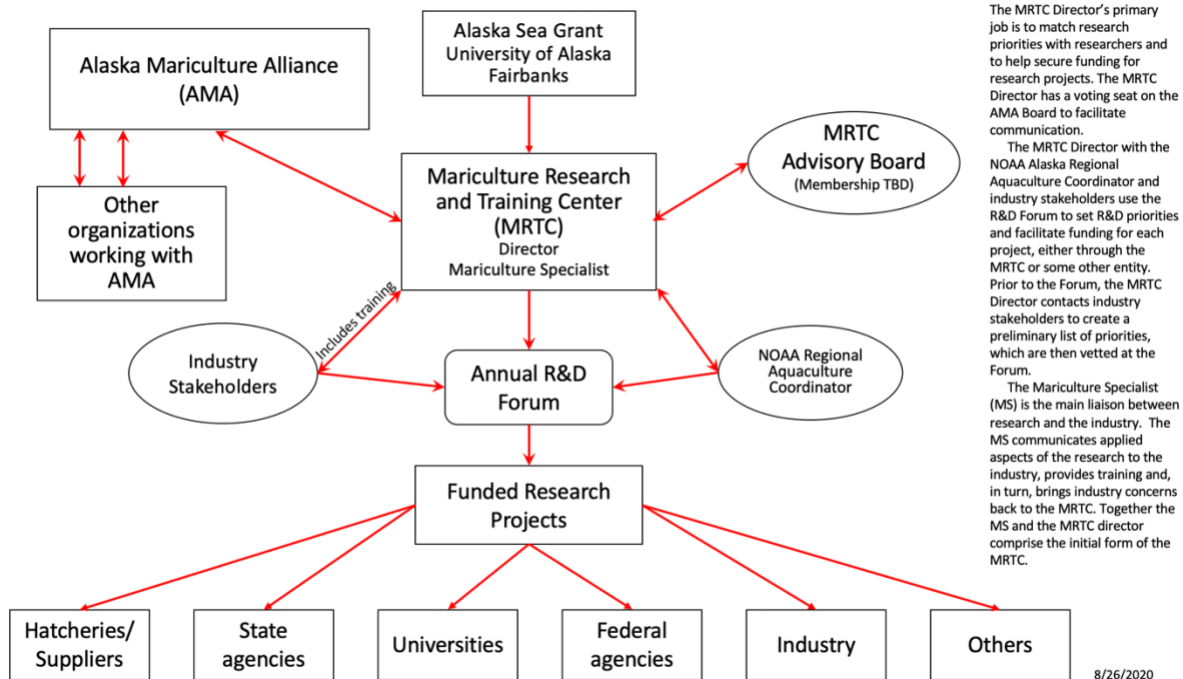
Alaska Mariculture Alliance (AMA)

Alaska Sea Grant University of Alaska Fairbanks

Other organizations working with AMA

Mariculture Research and Training Center (MRTC) Director Mariculture Specialist

MRTC Advisory Board (Membership TBD)

Includes training

Industry Stakeholders

Annual R&D Forum

NOAA Regional Aquaculture Coordinator

Funded Research Projects

Hatcheries/ Suppliers

State agencies

Universities

Federal agencies

Industry

Others

The MRTC Director's primary job is to match research priorities with researchers and to help secure funding for research projects. The MRTC Director has a voting seat on the AMA Board to facilitate communication.

The MRTC Director with the NOAA Alaska Regional Aquaculture Coordinator and industry stakeholders use the R&D Forum to set R&D priorities and facilitate funding for each project, either through the MRTC or some other entity. Prior to the Forum, the MRTC Director contacts industry stakeholders to create a preliminary list of priorities, which are then vetted at the Forum.

The Mariculture Specialist (MS) is the main liaison between research and the industry. The MS communicates applied aspects of the research to the industry, provides training and, in turn, brings industry concerns back to the MRTC. Together the MS and the MRTC director comprise the initial form of the MRTC.

8/26/2020